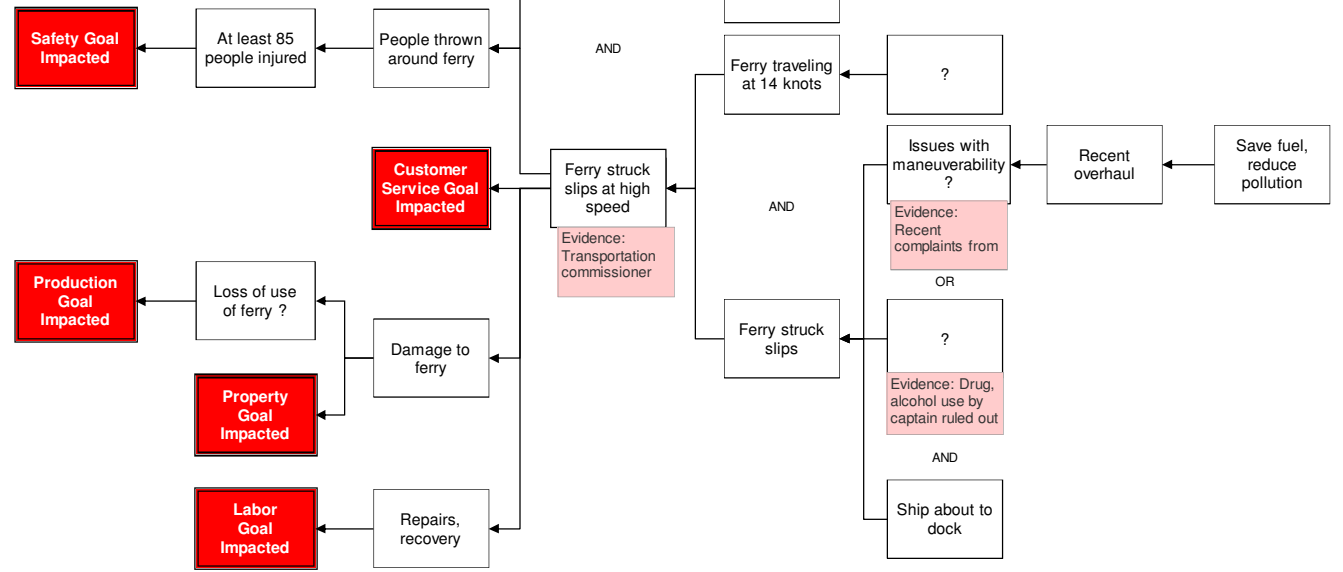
Safety Goal Impacted

At least 85 people injured

People thrown around ferry

AND

Ferry traveling at 14 knots

?

Customer Service Goal Impacted

Ferry struck slips at high speed

Evidence: Transportation commissioner

AND

Issues with maneuverability ?

Evidence: Recent complaints from

Recent overhaul

Save fuel, reduce pollution

OR

Production Goal Impacted

Loss of use of ferry ?

Damage to ferry

Ferry struck slips

?

Evidence: Drug, alcohol use by captain ruled out

Property Goal Impacted

AND

Labor Goal Impacted

Repairs, recovery

Ship about to dock